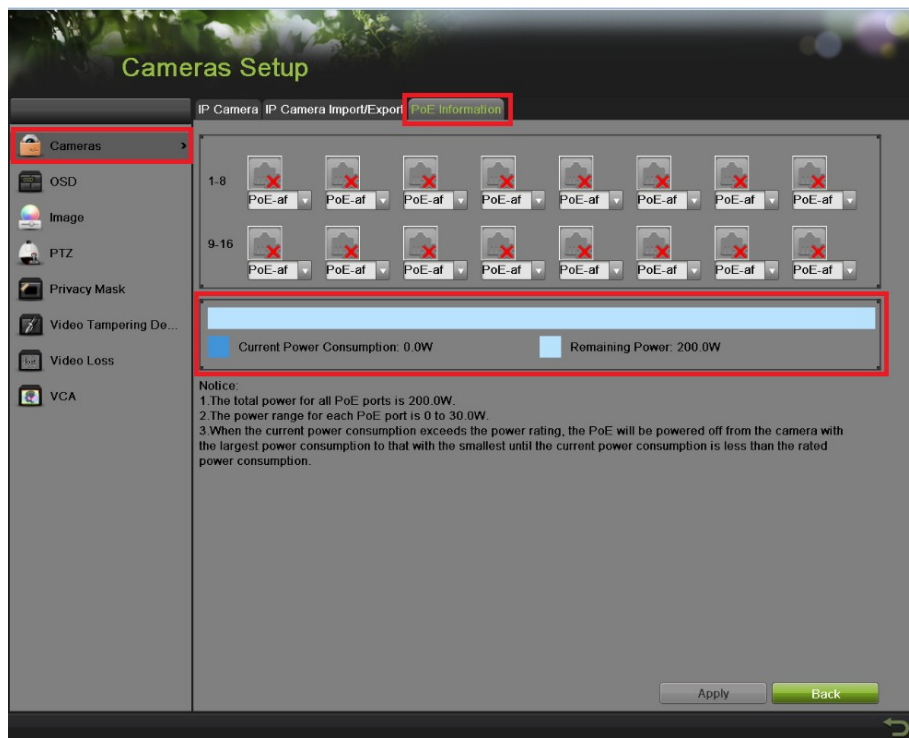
Cameras Setup

IP Camera IP Camera Import/Export PoE Information

Cameras
OSD
Image
PTZ
Privacy Mask
Video Tampering De...
Video Loss
VCA

1-8
PoE-af PoE-af PoE-af PoE-af PoE-af PoE-af PoE-af PoE-af

9-16
PoE-af PoE-af PoE-af PoE-af PoE-af PoE-af PoE-af PoE-af

Current Power Consumption: 0.0W
Remaining Power: 200.0W

Notice:
1.The total power for all PoE ports is 200.0W.
2.The power range for each PoE port is 0 to 30.0W.
3.When the current power consumption exceeds the power rating, the PoE will be powered off from the camera with the largest power consumption to that with the smallest until the current power consumption is less than the rated power consumption.

Apply
Back